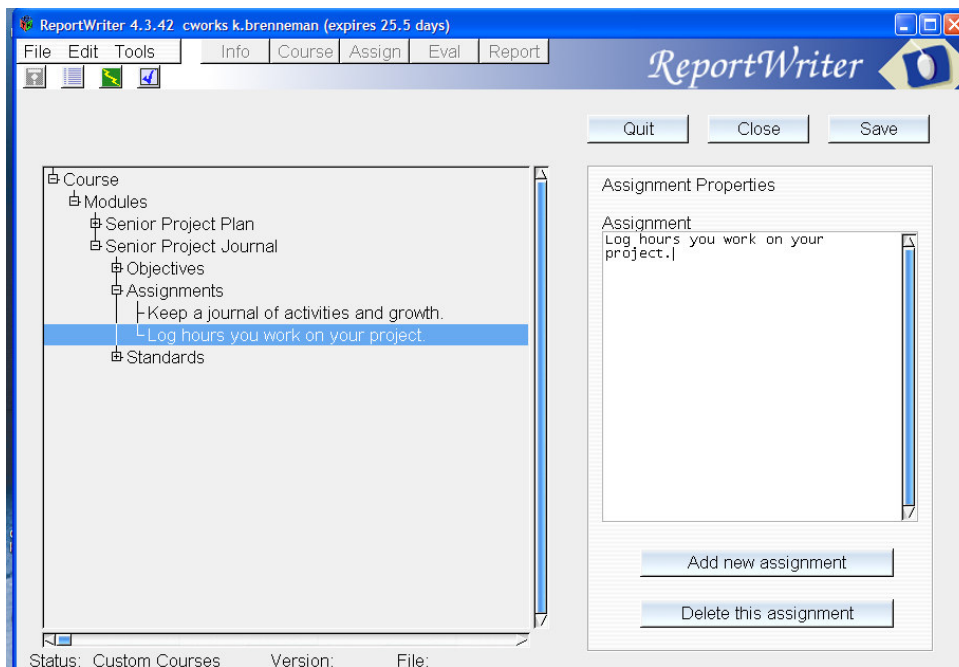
ReportWriter 4.3.42 cworks k.brenneman (expires 25.5 days)

File Edit Tools

Info Course Assign Eval Report

ReportWriter

Quit Close Save

Course
Modules
Senior Project Plan
Senior Project Journal
Objectives
Assignments
Keep a journal of activities and growth.
Log hours you work on your project.
Standards

Assignment Properties

Assignment
Log hours you work on your project.

Add new assignment

Delete this assignment

Status: Custom Courses Version: File: